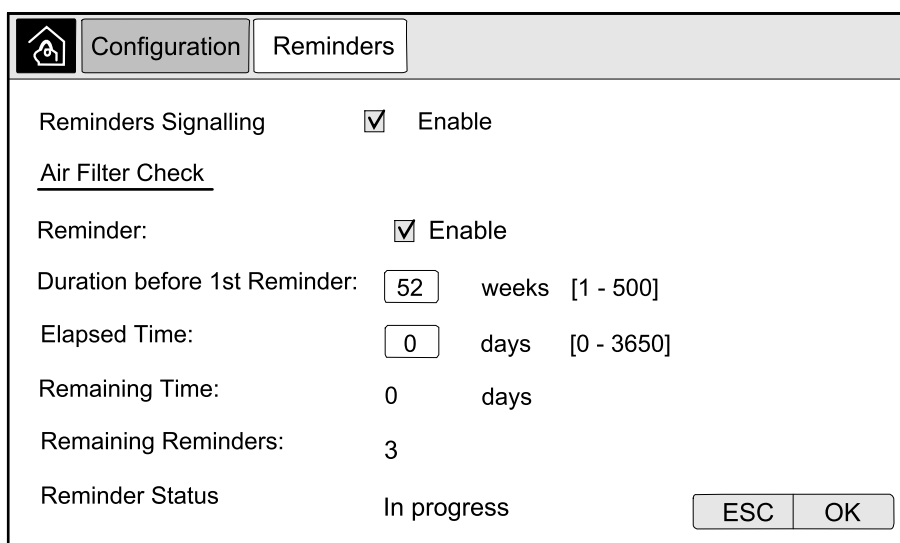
Configuration Reminders

Reminders Signalling ☑ Enable

Air Filter Check

Reminder: ☑ Enable

Duration before 1st Reminder: 52 weeks [1 - 500]

Elapsed Time: 0 days [0 - 3650]

Remaining Time: 0 days

Remaining Reminders: 3

Reminder Status In progress

ESC OK